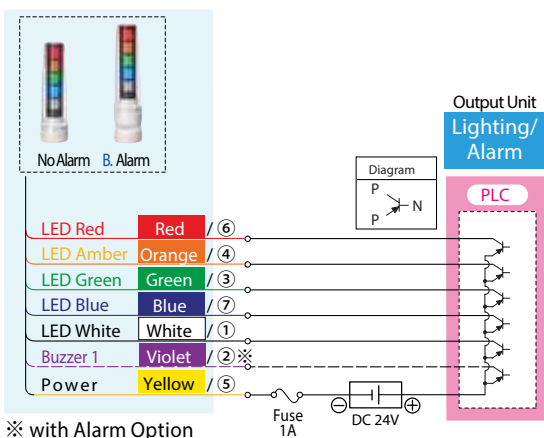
No Alarm B. Alarm

Output Unit
Lighting/ Alarm

Diagram
P
P N

PLC

LED Red Red / ⑥
LED Amber Orange / ④
LED Green Green / ③
LED Blue Blue / ⑦
LED White White / ①
Buzzer 1 Violet / ②※
Power Yellow / ⑤

Fuse 1A
DC 24V

※ with Alarm Option